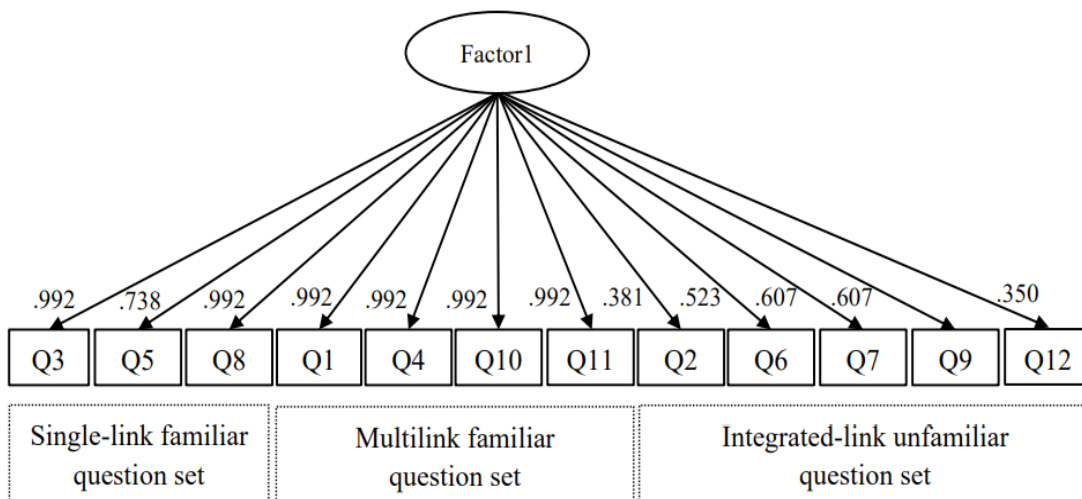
Factor1

.992 .738 .992 .992 .992 .992 .992 .381 .523 .607 .607 .350

Q3 Q5 Q8 Q1 Q4 Q10 Q11 Q2 Q6 Q7 Q9 Q12

Single-link familiar question set

Multilink familiar question set

Integrated-link unfamiliar question set